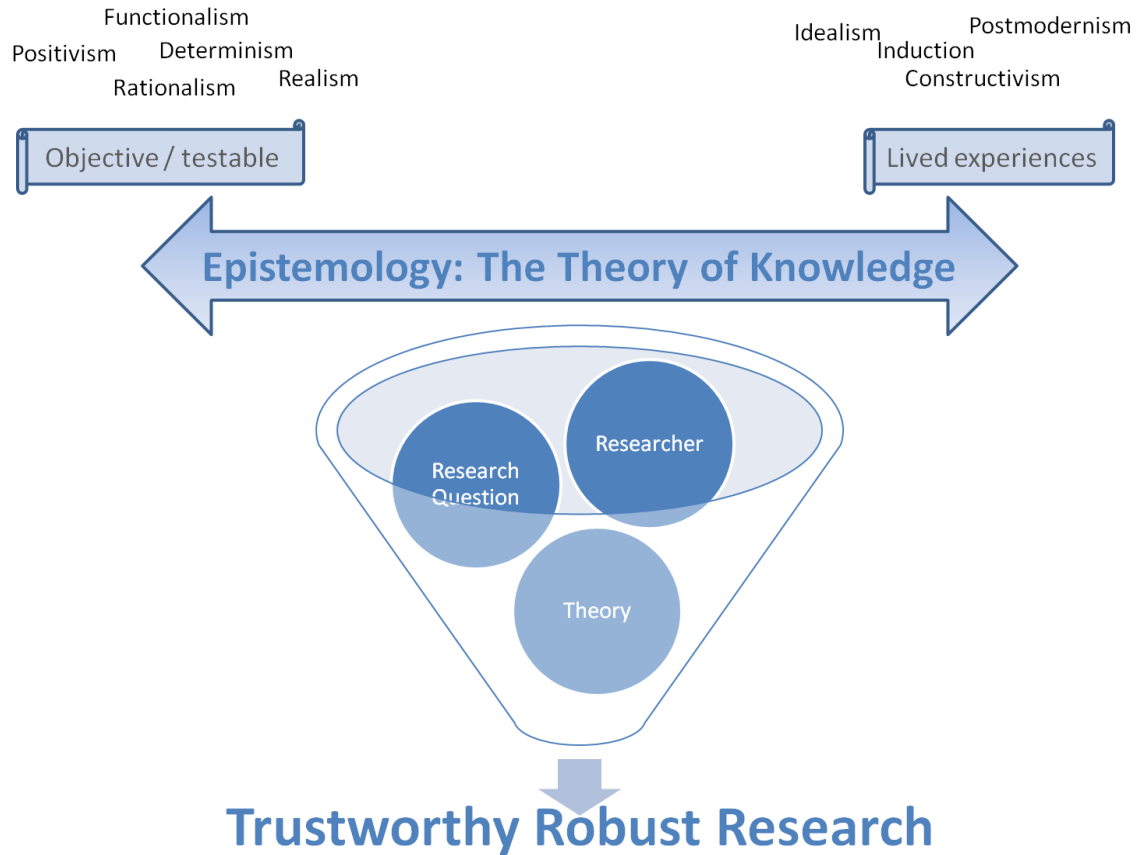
Functionalism
Positivism
Determinism
Rationalism
Realism

Idealism
Postmodernism
Induction
Constructivism

Objective / testable

Lived experiences

Epistemology: The Theory of Knowledge

Researcher

Research Question

Theory

Trustworthy Robust Research